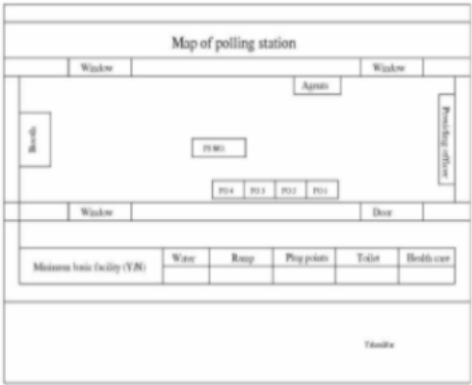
Map of polling station

Window

Window

Agents

Booth

PLWG

Presiding officer

PO 4

PO 3

PO 2

PO 1

Window

Door

Minimum basic facility (Y/N)

| Water | Ramp | Plug points | Toilet | Health care |
|---|---|---|---|---|
| | | | | |

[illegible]